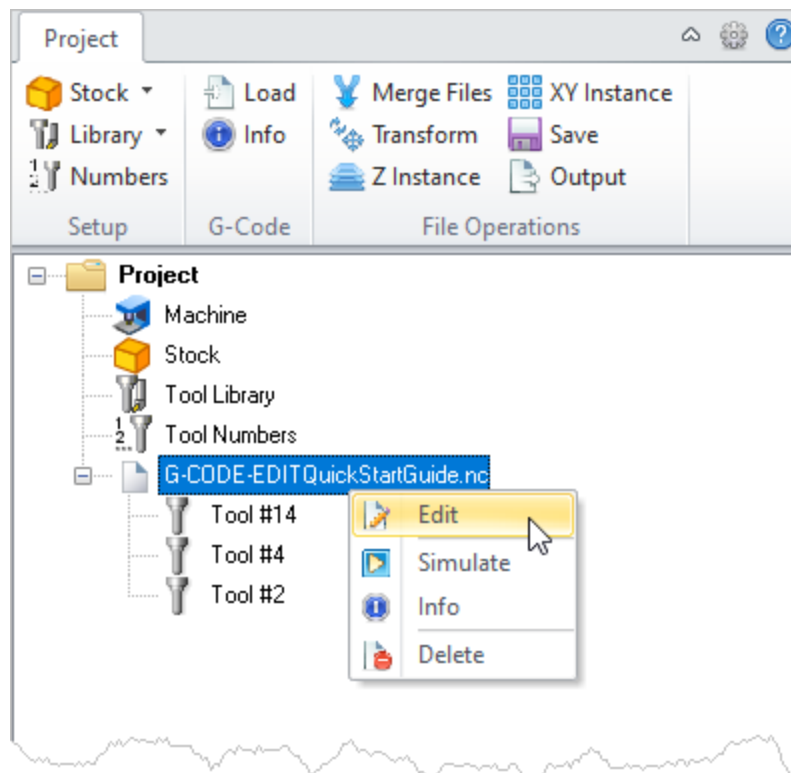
Project

Stock
Library
Numbers
Setup

Load
Info
G-Code

Merge Files
Transform
Z Instance
XY Instance
Save
Output
File Operations

Project
Machine
Stock
Tool Library
Tool Numbers
G-CODE-EDITQuickStartGuide.nc
Tool #14
Tool #4
Tool #2

Edit
Simulate
Info
Delete